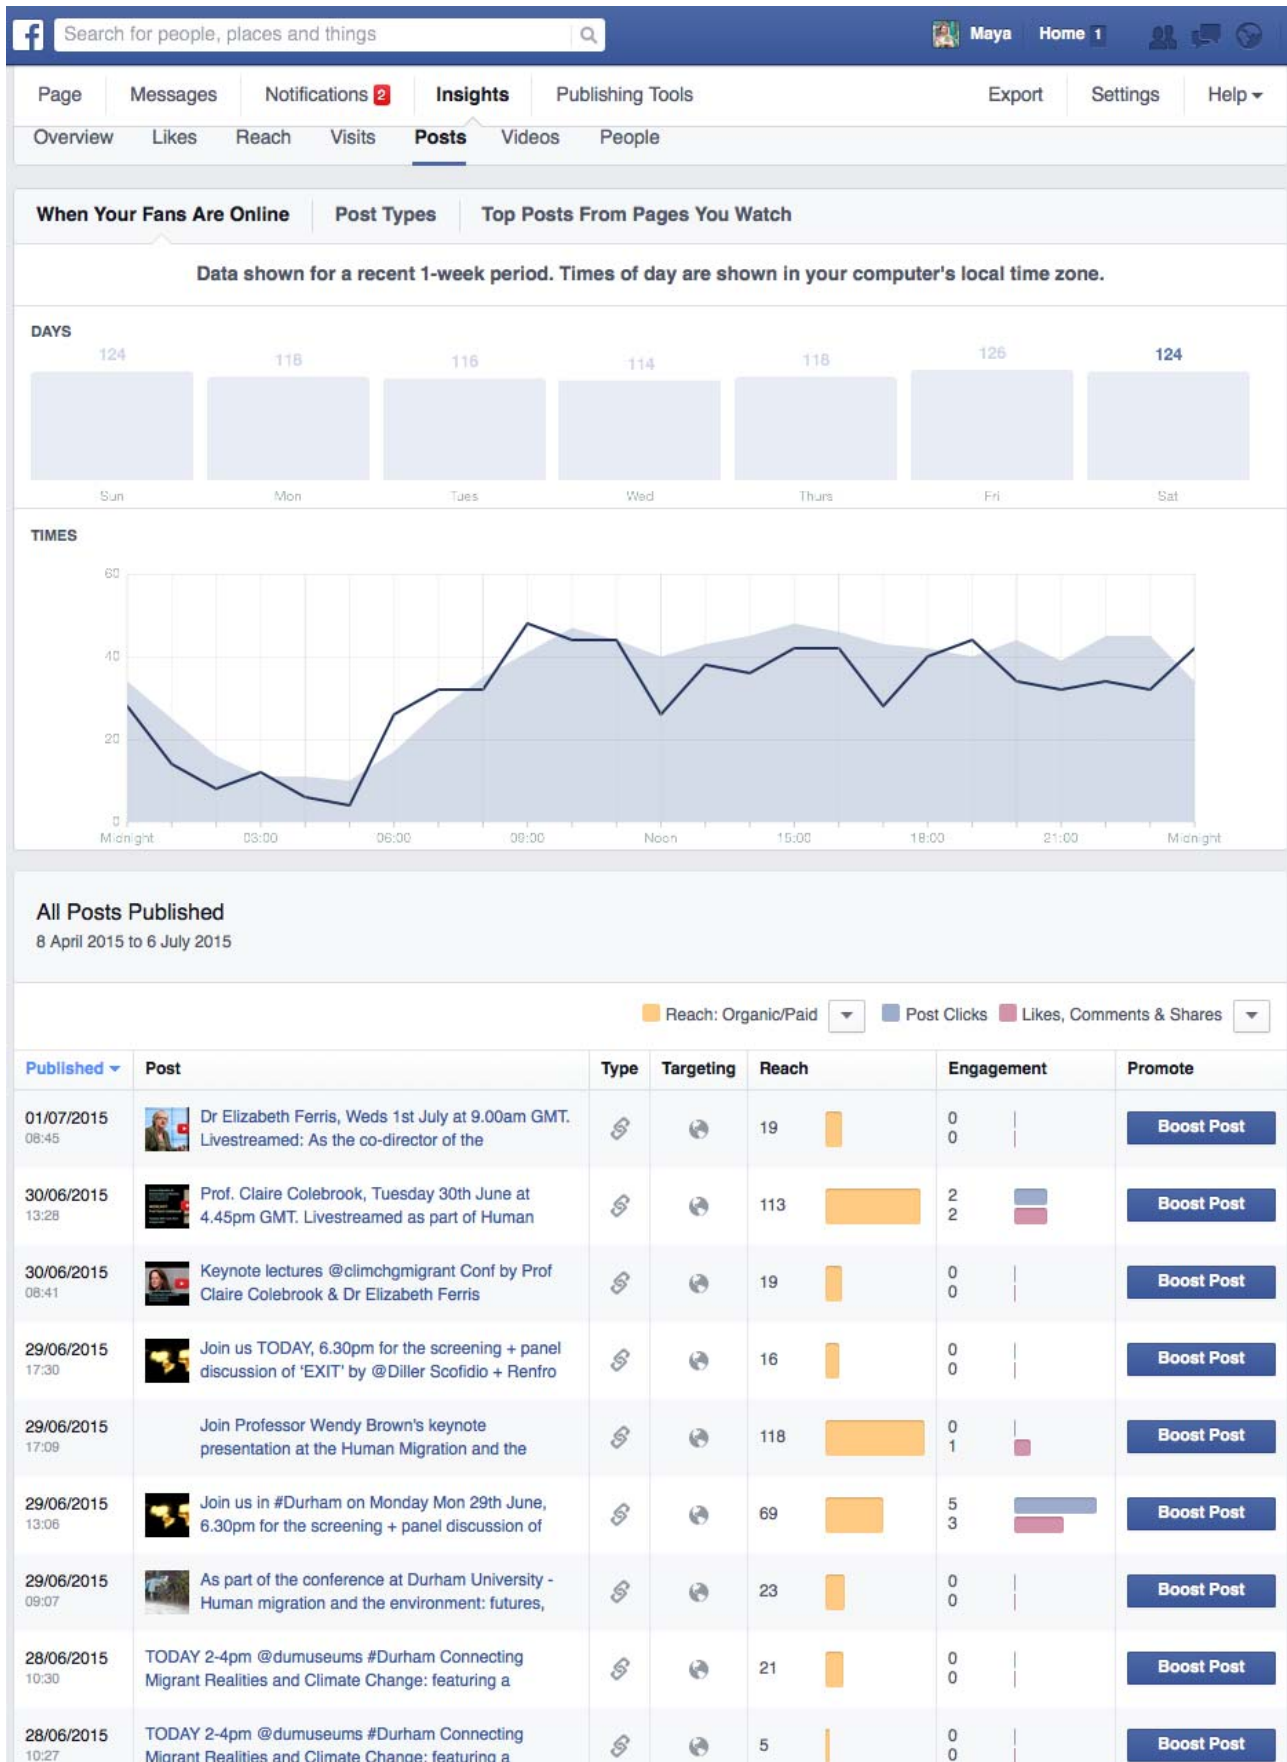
Search for people, places and things

Maya Home 1

Page Messages Notifications 2 Insights Publishing Tools Export Settings Help

Overview Likes Reach Visits Posts Videos People

When Your Fans Are Online Post Types Top Posts From Pages You Watch

Data shown for a recent 1-week period. Times of day are shown in your computer's local time zone.

DAYS

| 124 | 118 | 116 | 114 | 118 | 126 | 124 |
|---|---|---|---|---|---|---|
| Sun | Mon | Tues | Wed | Thurs | Fri | Sat |

TIMES

60
40
20
0

Midnight 03:00 06:00 09:00 Noon 15:00 18:00 21:00 Midnight

All Posts Published
8 April 2015 to 6 July 2015

Reach: Organic/Paid Post Clicks Likes, Comments & Shares

| Published | Post | Type | Targeting | Reach | Engagement | Promote |
|---|---|---|---|---|---|---|
| 01/07/2015 08:45 | Dr Elizabeth Ferris, Weds 1st July at 9.00am GMT. Livestreamed: As the co-director of the | | | 19 | 0 0 | Boost Post |
| 30/06/2015 13:28 | Prof. Claire Colebrook, Tuesday 30th June at 4.45pm GMT. Livestreamed as part of Human | | | 113 | 2 2 | Boost Post |
| 30/06/2015 08:41 | Keynote lectures @climchgmigrant Conf by Prof Claire Colebrook & Dr Elizabeth Ferris | | | 19 | 0 0 | Boost Post |
| 29/06/2015 17:30 | Join us TODAY, 6.30pm for the screening + panel discussion of 'EXIT' by @Diller Scofidio + Renfro | | | 16 | 0 0 | Boost Post |
| 29/06/2015 17:09 | Join Professor Wendy Brown's keynote presentation at the Human Migration and the | | | 118 | 0 1 | Boost Post |
| 29/06/2015 13:06 | Join us in #Durham on Monday Mon 29th June, 6.30pm for the screening + panel discussion of | | | 69 | 5 3 | Boost Post |
| 29/06/2015 09:07 | As part of the conference at Durham University - Human migration and the environment: futures, | | | 23 | 0 0 | Boost Post |
| 28/06/2015 10:30 | TODAY 2-4pm @dumuseums #Durham Connecting Migrant Realities and Climate Change: featuring a | | | 21 | 0 0 | Boost Post |
| 28/06/2015 10:27 | TODAY 2-4pm @dumuseums #Durham Connecting Migrant Realities and Climate Change: featuring a | | | 5 | 0 0 | Boost Post |